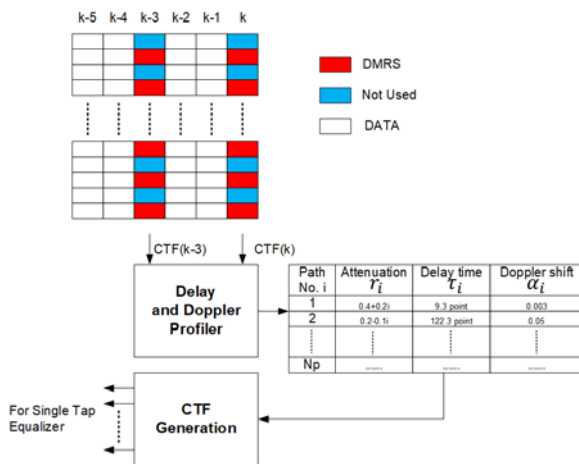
k-5 k-4 k-3 k-2 k-1 k

DMRS

Not Used

DATA

CTF(k-3)

CTF(k)

Delay and Doppler Profiler

| Path No. i | Attenuation $r_i$ | Delay time $\tau_i$ | Doppler shift $\alpha_i$ |
|---|---|---|---|
| 1 | 0.4+0.2i | 9.3 point | 0.003 |
| 2 | 0.2-0.1i | 122.3 point | 0.05 |
| | | | |
| Np | ..... | ..... | ..... |

For Single Tap Equalizer

CTF Generation